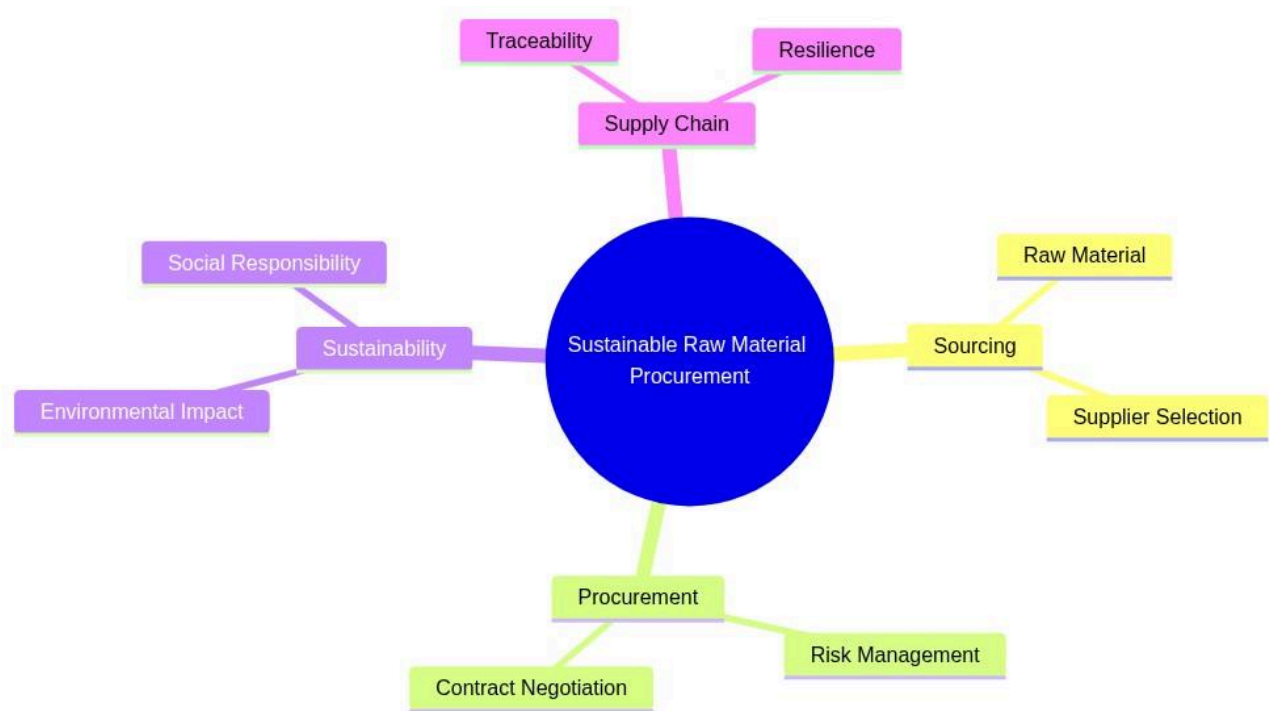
Traceability

Resilience

Supply Chain

Social Responsibility

Raw Material

Sustainability

Sustainable Raw Material Procurement

Sourcing

Environmental Impact

Supplier Selection

Procurement

Risk Management

Contract Negotiation